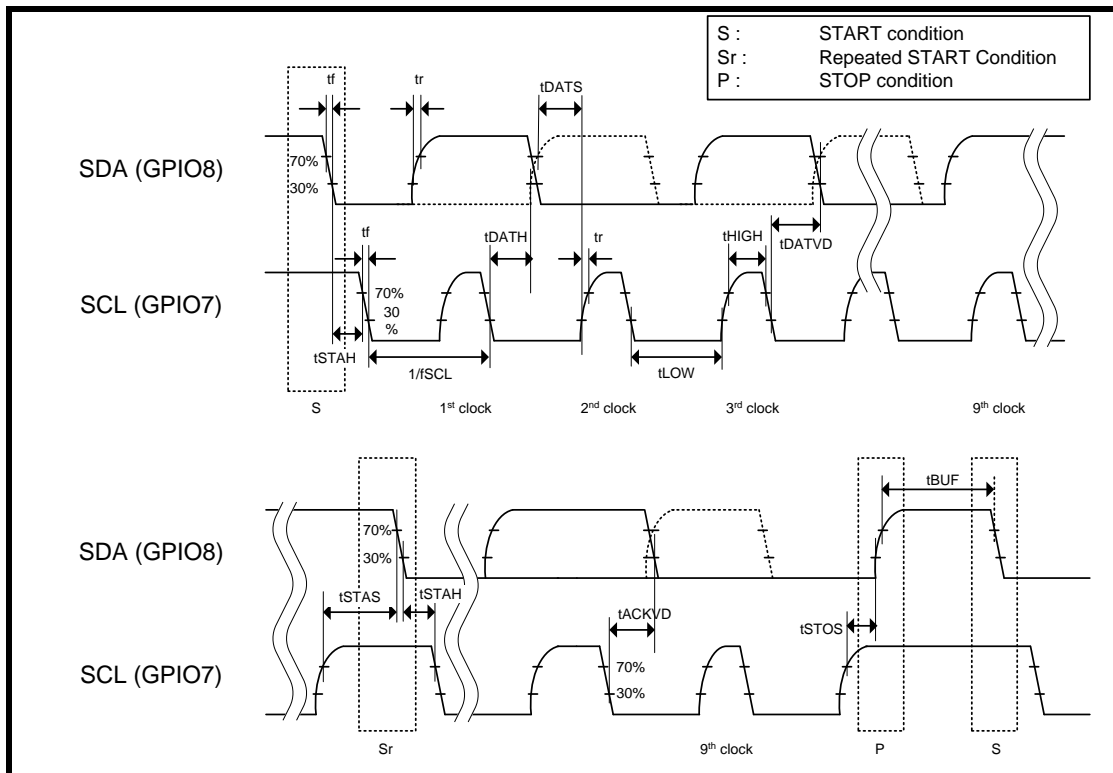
| S : | START condition |
|---|---|
| Sr : | Repeated START Condition |
| P : | STOP condition |

tf
tr
tDATS
SDA (GPIO8)
70%
30%
tf
tDATH
tr
tHIGH
tDATVD
SCL (GPIO7)
70%
30
%
tSTAH
1/fSCL
tLOW
S
1$^{st}$ clock
2$^{nd}$ clock
3$^{rd}$ clock
9$^{th}$ clock

tBUF
SDA (GPIO8)
70%
30%
tSTAS
tSTAH
tACKVD
tSTOS
SCL (GPIO7)
70%
30%
Sr
9$^{th}$ clock
P
S